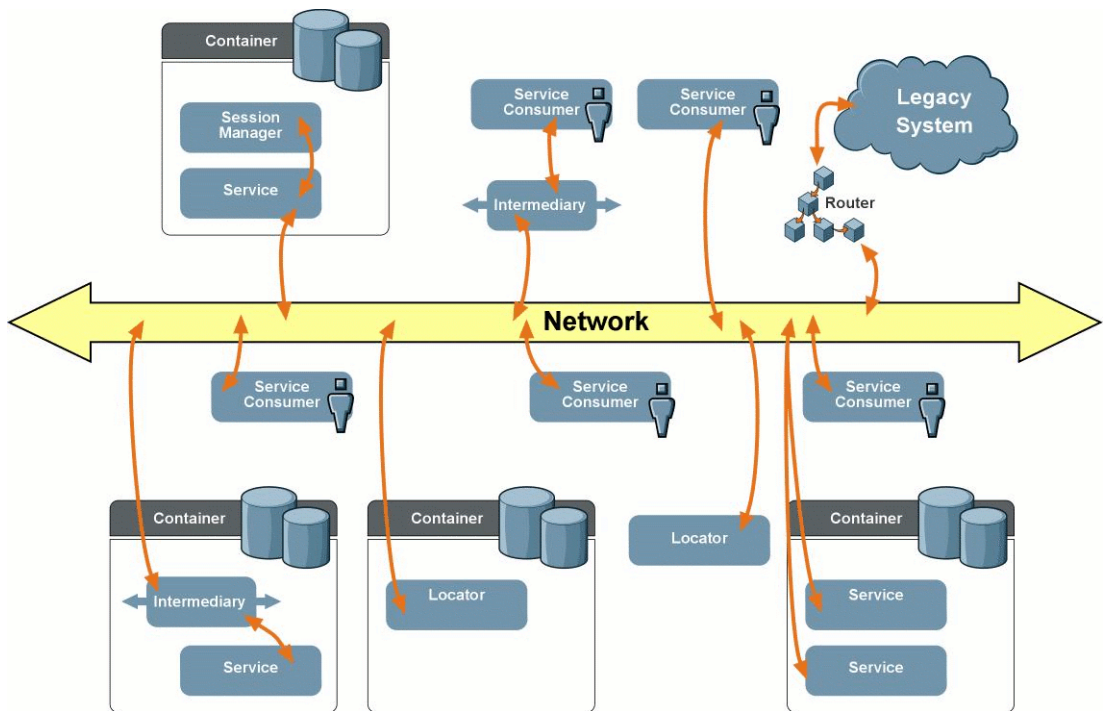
Container

Session Manager

Service

Service Consumer

Intermediary

Service Consumer

Legacy System

Router

Network

Service Consumer

Service Consumer

Service Consumer

Container

Intermediary

Service

Container

Locator

Locator

Container

Service

Service